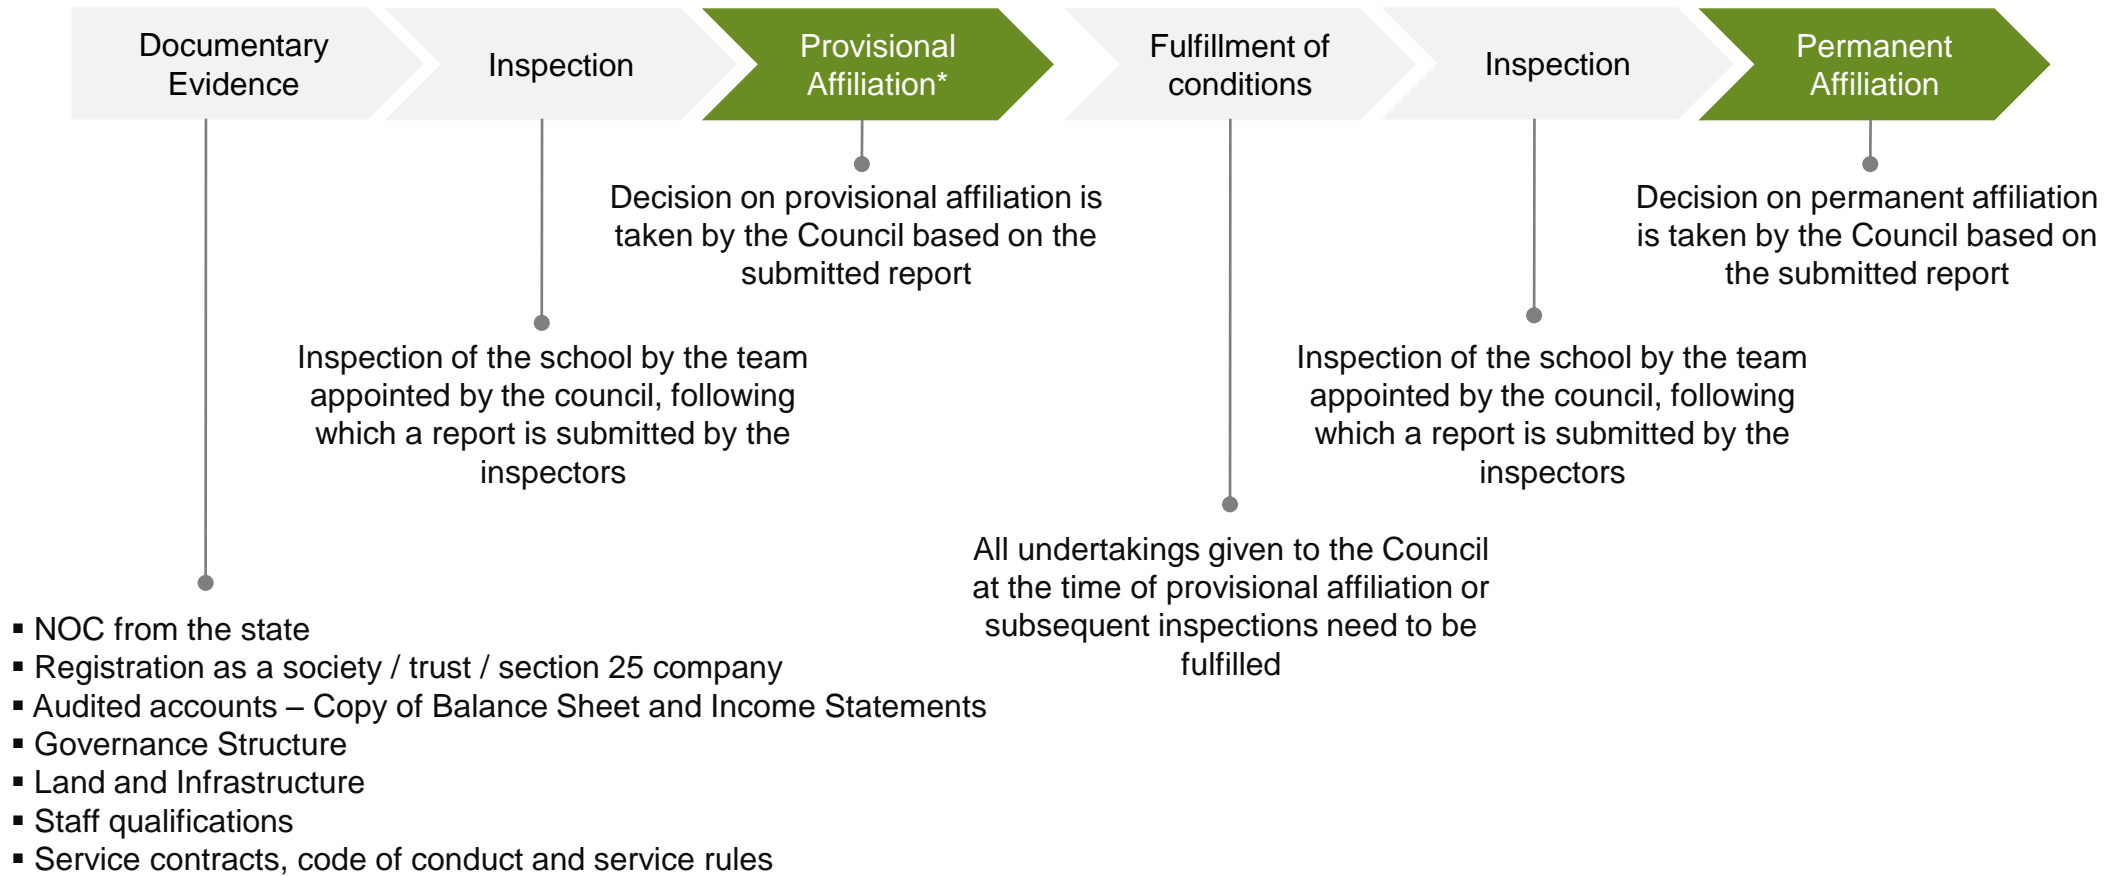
Documentary Evidence

Inspection

Provisional Affiliation*

Fulfillment of conditions

Inspection

Permanent Affiliation

Decision on provisional affiliation is taken by the Council based on the submitted report

Decision on permanent affiliation is taken by the Council based on the submitted report

Inspection of the school by the team appointed by the council, following which a report is submitted by the inspectors

Inspection of the school by the team appointed by the council, following which a report is submitted by the inspectors

All undertakings given to the Council at the time of provisional affiliation or subsequent inspections need to be fulfilled

▪ NOC from the state
▪ Registration as a society / trust / section 25 company
▪ Audited accounts – Copy of Balance Sheet and Income Statements
▪ Governance Structure
▪ Land and Infrastructure
▪ Staff qualifications
▪ Service contracts, code of conduct and service rules